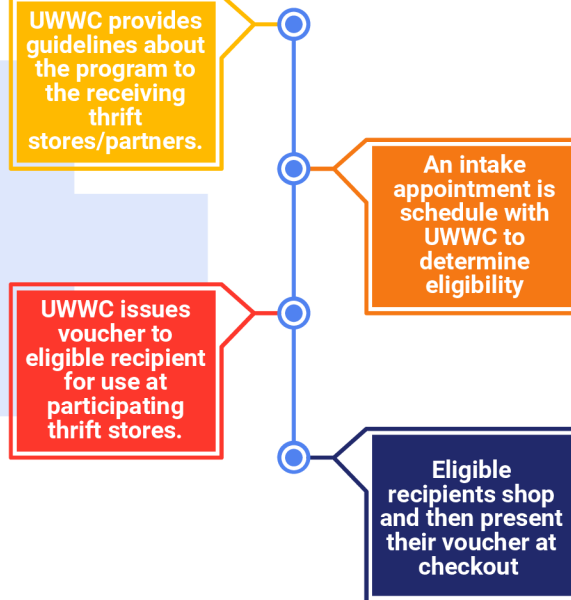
UWWC provides guidelines about the program to the receiving thrift stores/partners.

An intake appointment is schedule with UWWC to determine eligibility

UWWC issues voucher to eligible recipient for use at participating thrift stores.

Eligible recipients shop and then present their voucher at checkout